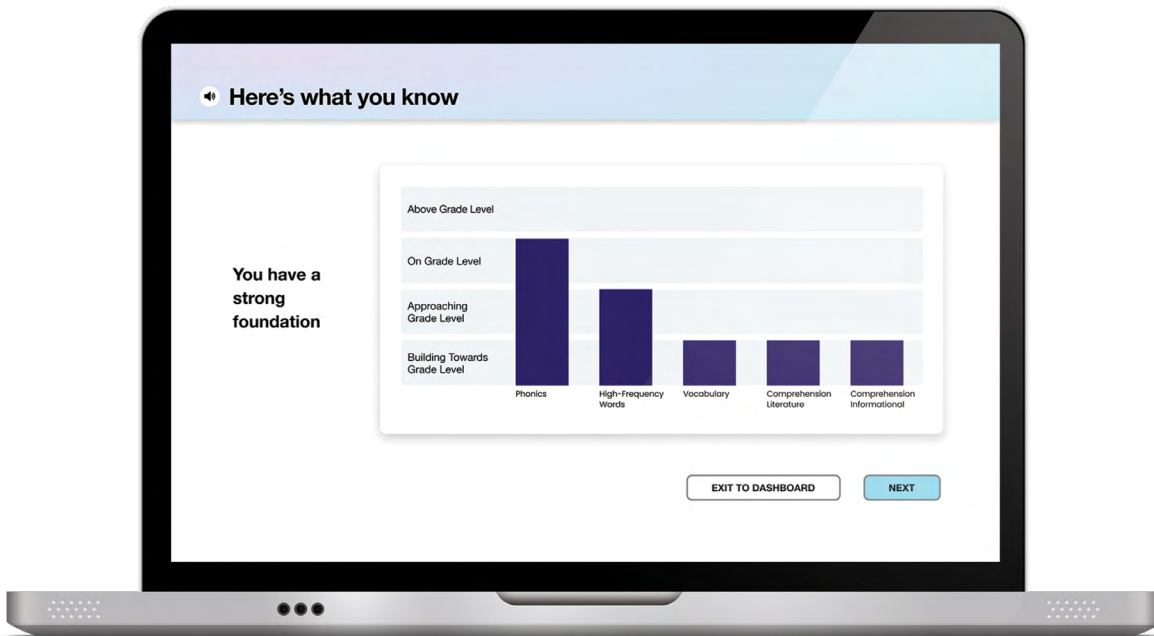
Here's what you know

You have a strong foundation

Above Grade Level
On Grade Level
Approaching Grade Level
Building Towards Grade Level

Phonics
High-Frequency Words
Vocabulary
Comprehension Literature
Comprehension Informational

EXIT TO DASHBOARD
NEXT